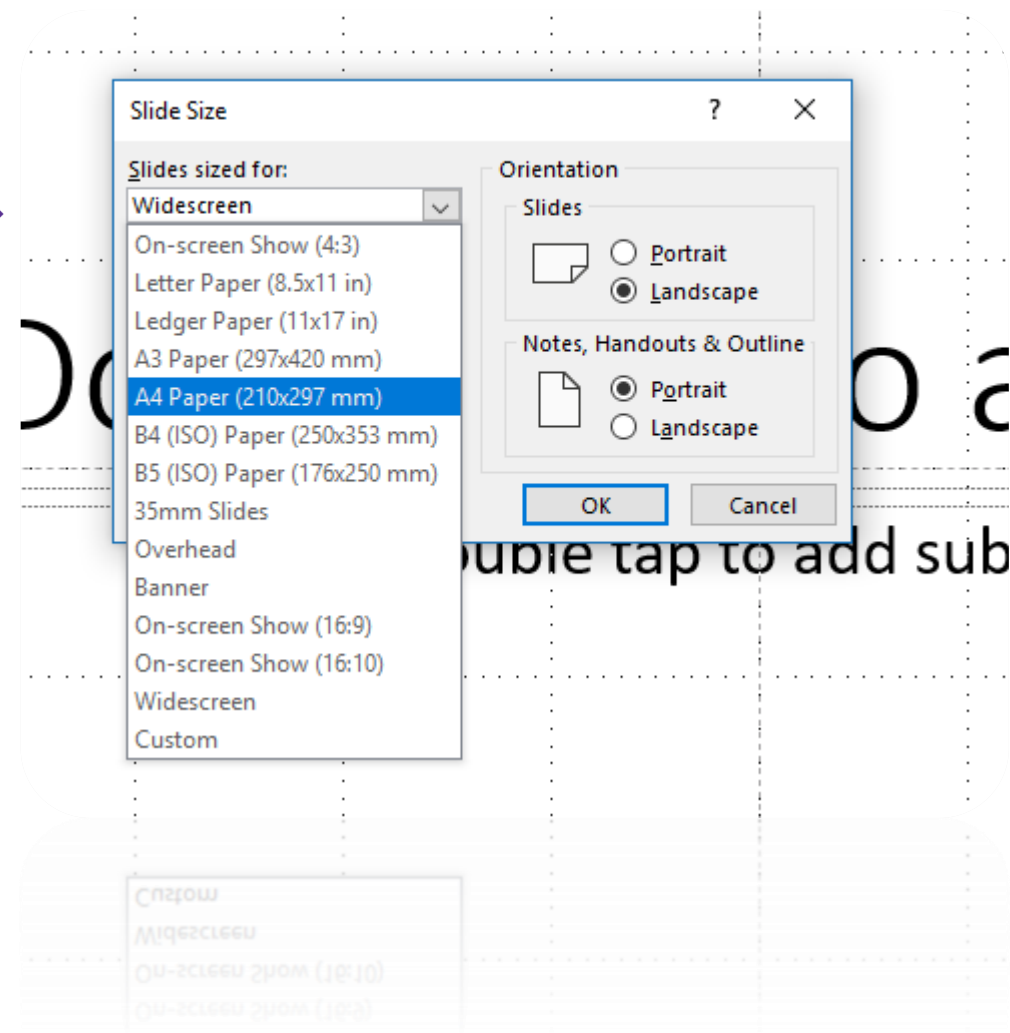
Slide Size
?
X
Slides sized for:
Widescreen
On-screen Show (4:3)
Letter Paper (8.5x11 in)
Ledger Paper (11x17 in)
A3 Paper (297x420 mm)
A4 Paper (210x297 mm)
B4 (ISO) Paper (250x353 mm)
B5 (ISO) Paper (176x250 mm)
35mm Slides
Overhead
Banner
On-screen Show (16:9)
On-screen Show (16:10)
Widescreen
Custom

Orientation
Slides
Portrait
Landscape
Notes, Handouts & Outline
Portrait
Landscape
OK
Cancel

Do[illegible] O a
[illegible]uble tap to add sub